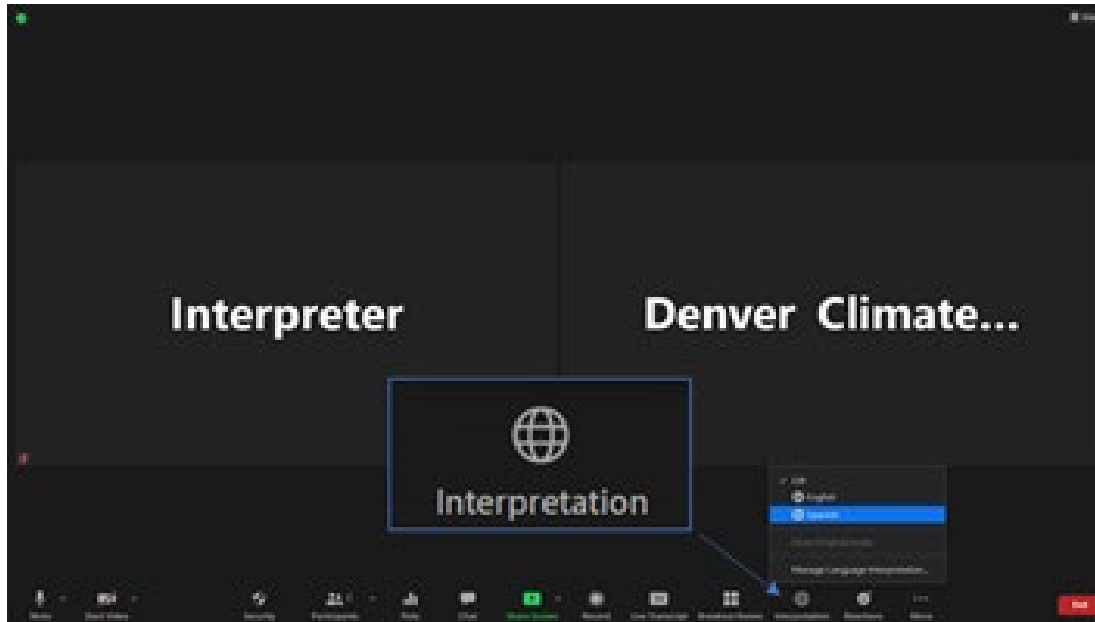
Interpreter

Denver Climate...

Interpretation

Off
English
Spanish
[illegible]
Manage Language Interpretation...

Mute
Start Video
Security
Participants
Polls
Chat
Share Screen
Record
Live Transcript
Breakout Rooms
Interpretation
Reactions
More
End